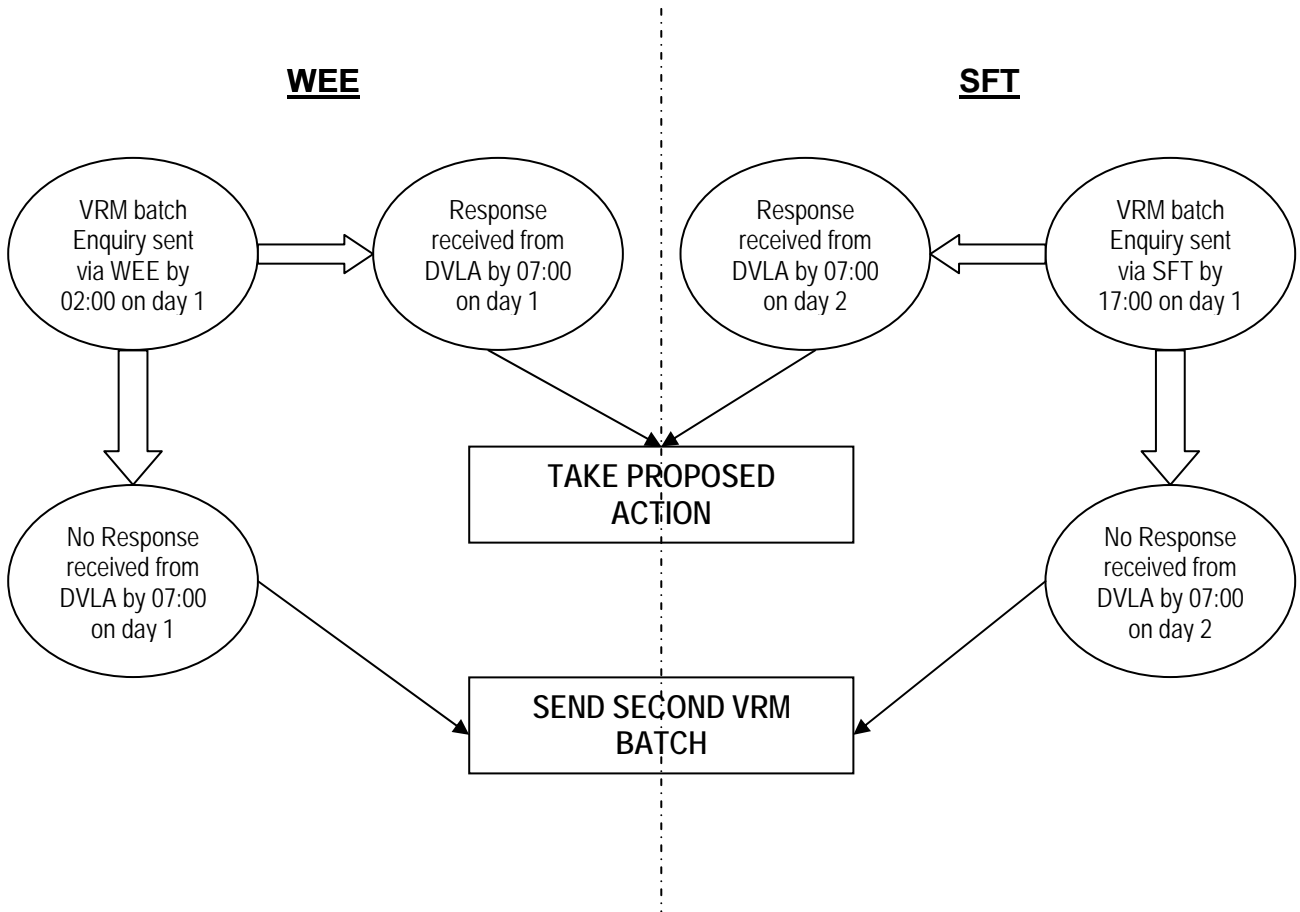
WEE

SFT

VRM batch Enquiry sent via WEE by 02:00 on day 1

Response received from DVLA by 07:00 on day 1

Response received from DVLA by 07:00 on day 2

VRM batch Enquiry sent via SFT by 17:00 on day 1

TAKE PROPOSED ACTION

No Response received from DVLA by 07:00 on day 1

No Response received from DVLA by 07:00 on day 2

SEND SECOND VRM BATCH